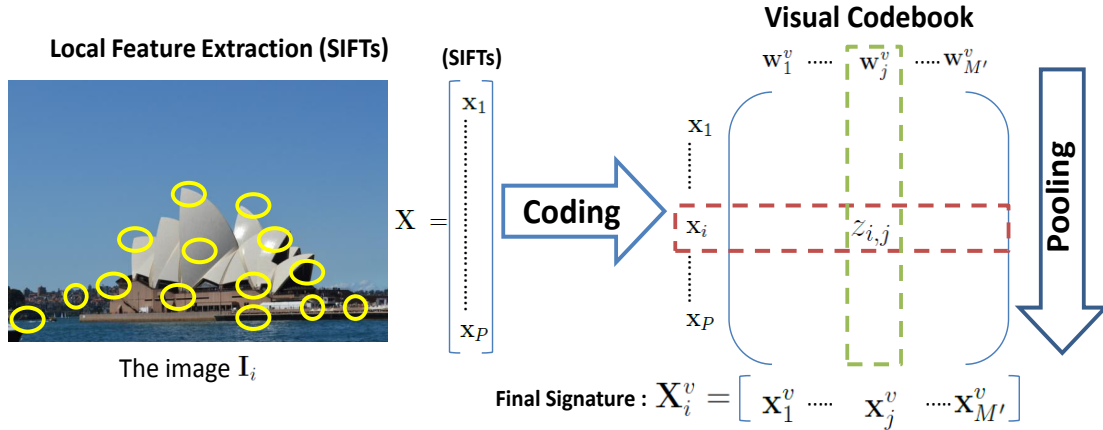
Local Feature Extraction (SIFTs)

The image $\mathbf{I}_i$

(SIFTs)

$\mathrm{X} = \begin{bmatrix} \mathbf{x}_1 \\ \vdots \\ \mathbf{x}_P \end{bmatrix}$

Coding

Visual Codebook

$\mathbf{w}_1^v$ ..... $\mathbf{w}_j^v$ .....$\mathbf{w}_{M'}^v$

$\mathbf{x}_1$

$\mathbf{x}_i$

$z_{i,j}$

$\mathbf{x}_P$

Pooling

Final Signature : $\mathbf{X}_i^v = [\ \mathbf{x}_1^v$ ..... $\mathbf{x}_j^v$ .....$\mathbf{x}_{M'}^v\ ]$